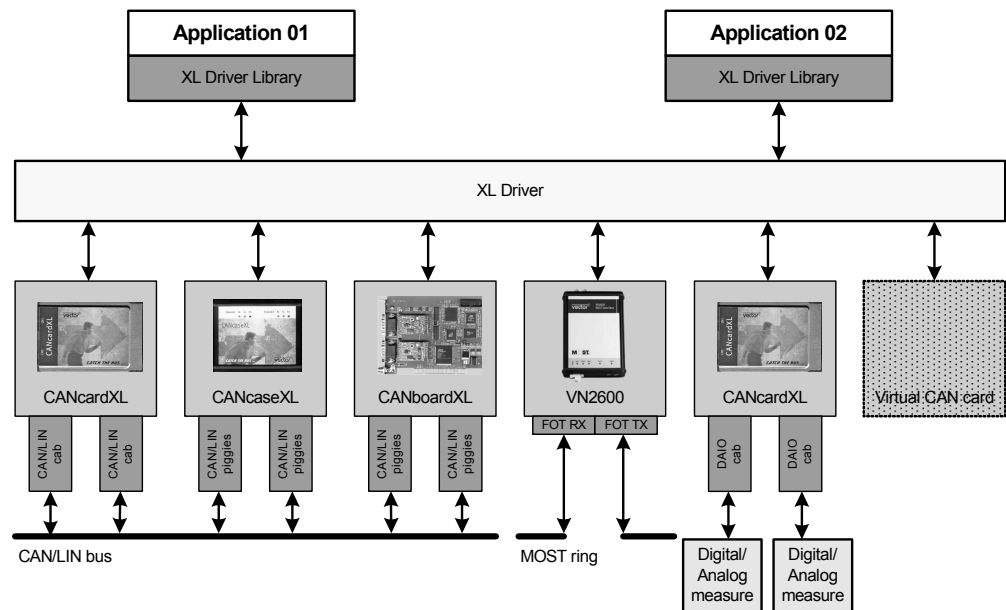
Application 01

XL Driver Library

Application 02

XL Driver Library

XL Driver

CANcardXL

CANcaseXL

CANboardXL

VN2600

CANcardXL

Virtual CAN card

CAN/LIN cab

CAN/LIN cab

CAN/LIN piggies

CAN/LIN piggies

CAN/LIN piggies

CAN/LIN piggies

FOT RX

FOT TX

DAIO cab

DAIO cab

CAN/LIN bus

MOST ring

Digital/ Analog measure

Digital/ Analog measure